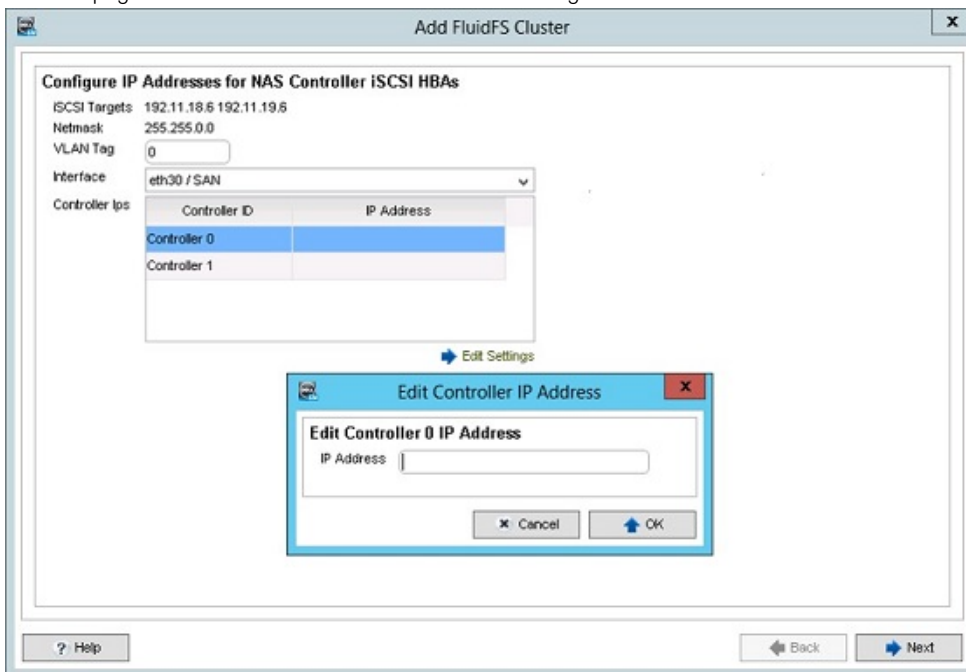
Add FluidFS Cluster

Configure IP Addresses for NAS Controller iSCSI HBAs

iSCSI Targets 192.11.18.6 192.11.19.6
Netmask 255.255.0.0
VLAN Tag 0
Interface eth30 / SAN
Controller Ips

| Controller ID | IP Address |
|---|---|
| Controller 0 | |
| Controller 1 | |

Edit Settings

Edit Controller IP Address

Edit Controller 0 IP Address
IP Address

Cancel
OK

? Help
Back
Next